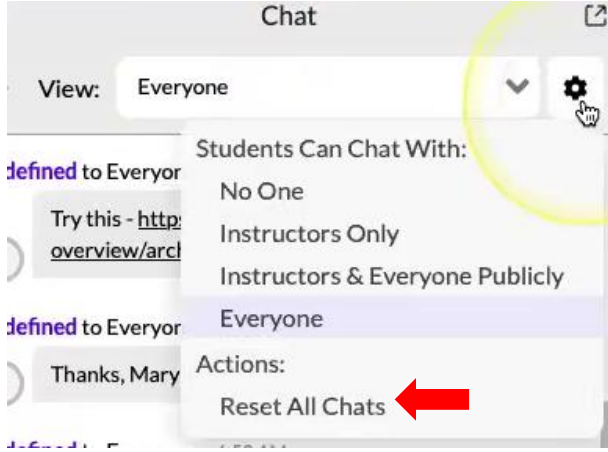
Chat

View: Everyone

defined to Everyor

Try this - http

overview/arcl

defined to Everyor

Thanks, Mary

defined to E

Students Can Chat With:

No One

Instructors Only

Instructors & Everyone Publicly

Everyone

Actions:

Reset All Chats